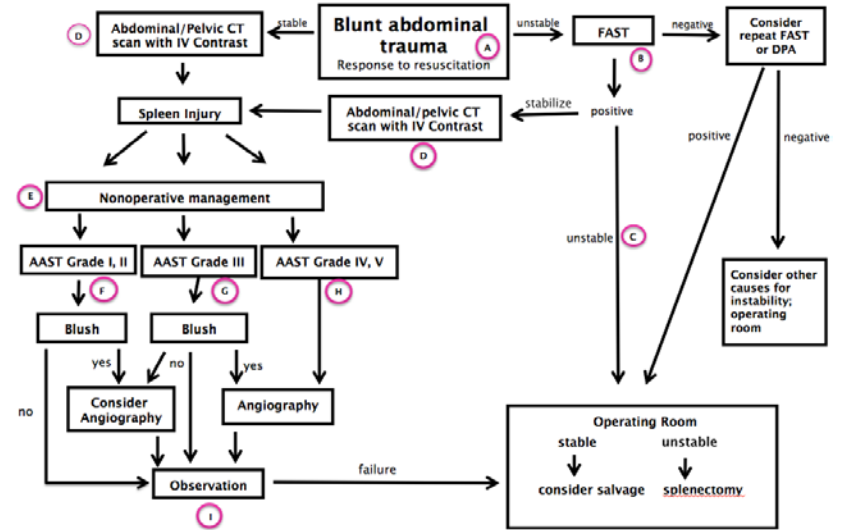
Blunt abdominal trauma
A
Response to resuscitation

stable

Abdominal/Pelvic CT scan with IV Contrast
D

unstable

FAST
B

negative

Consider repeat FAST or DPA

positive

stabilize

Abdominal/pelvic CT scan with IV Contrast
D

Spleen Injury

positive

negative

E
Nonoperative management

unstable
C

AAST Grade I, II
F

AAST Grade III
G

AAST Grade IV, V
H

Consider other causes for instability; operating room

Blush

Blush

yes

no

yes

no

Consider Angiography

Angiography

Observation
I

failure

Operating Room
stable
unstable
consider salvage
splenectomy